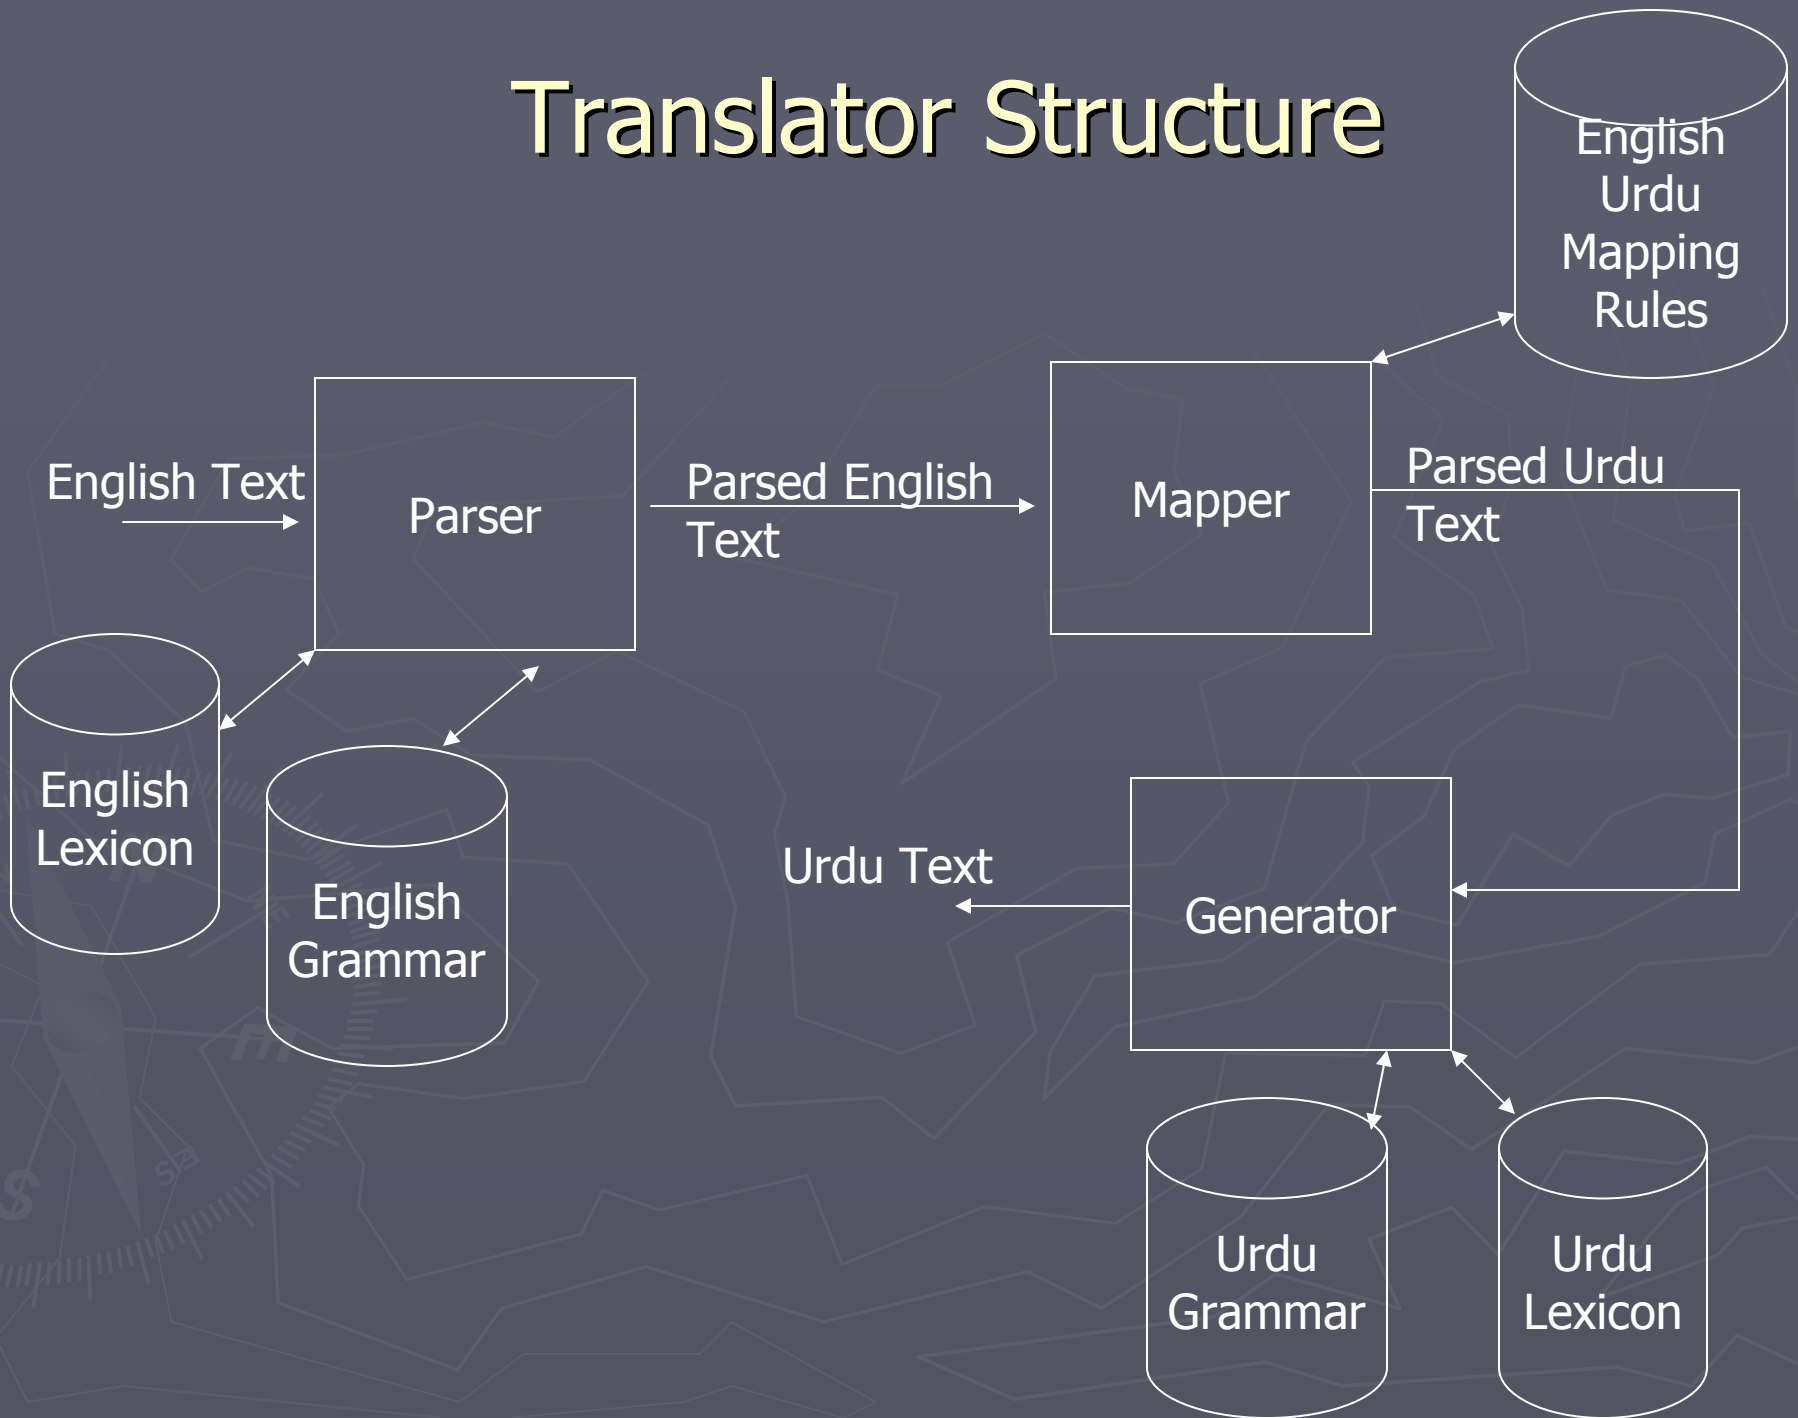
Translator Structure

English Urdu Mapping Rules

English Text

Parser

Parsed English Text

Mapper

Parsed Urdu Text

English Lexicon

English Grammar

Urdu Text

Generator

Urdu Grammar

Urdu Lexicon